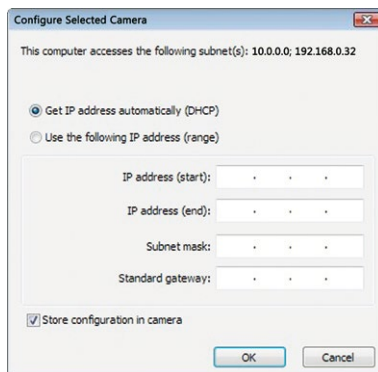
Configure Selected Camera

This computer accesses the following subnet(s): 10.0.0.0; 192.168.0.32

Get IP address automatically (DHCP)

Use the following IP address (range)

IP address (start): . . .

IP address (end): . . .

Subnet mask: . . .

Standard gateway: . . .

Store configuration in camera

OK Cancel